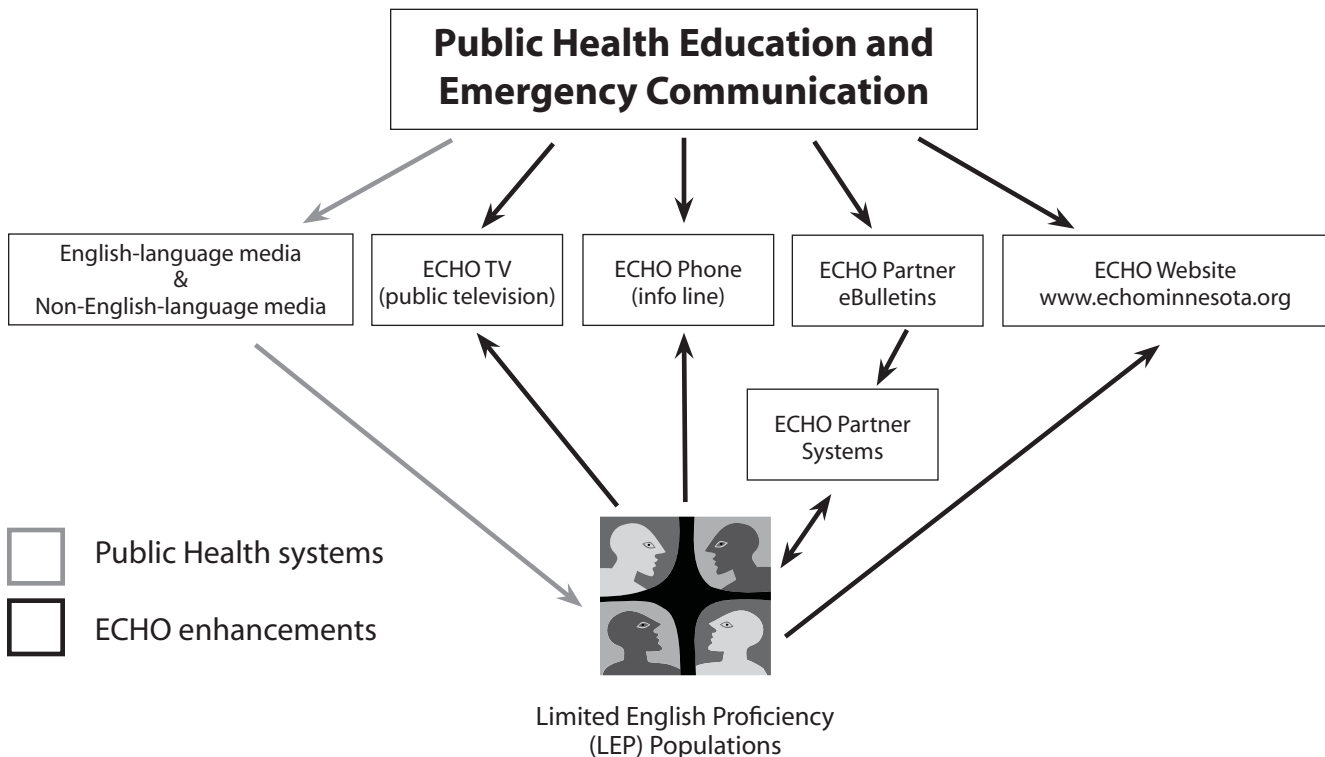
Public Health Education and Emergency Communication

English-language media
&
Non-English-language media

ECHO TV
(public television)

ECHO Phone
(info line)

ECHO Partner
eBulletins

ECHO Website
www.echominnesota.org

ECHO Partner
Systems

Public Health systems

ECHO enhancements

Limited English Proficiency
(LEP) Populations